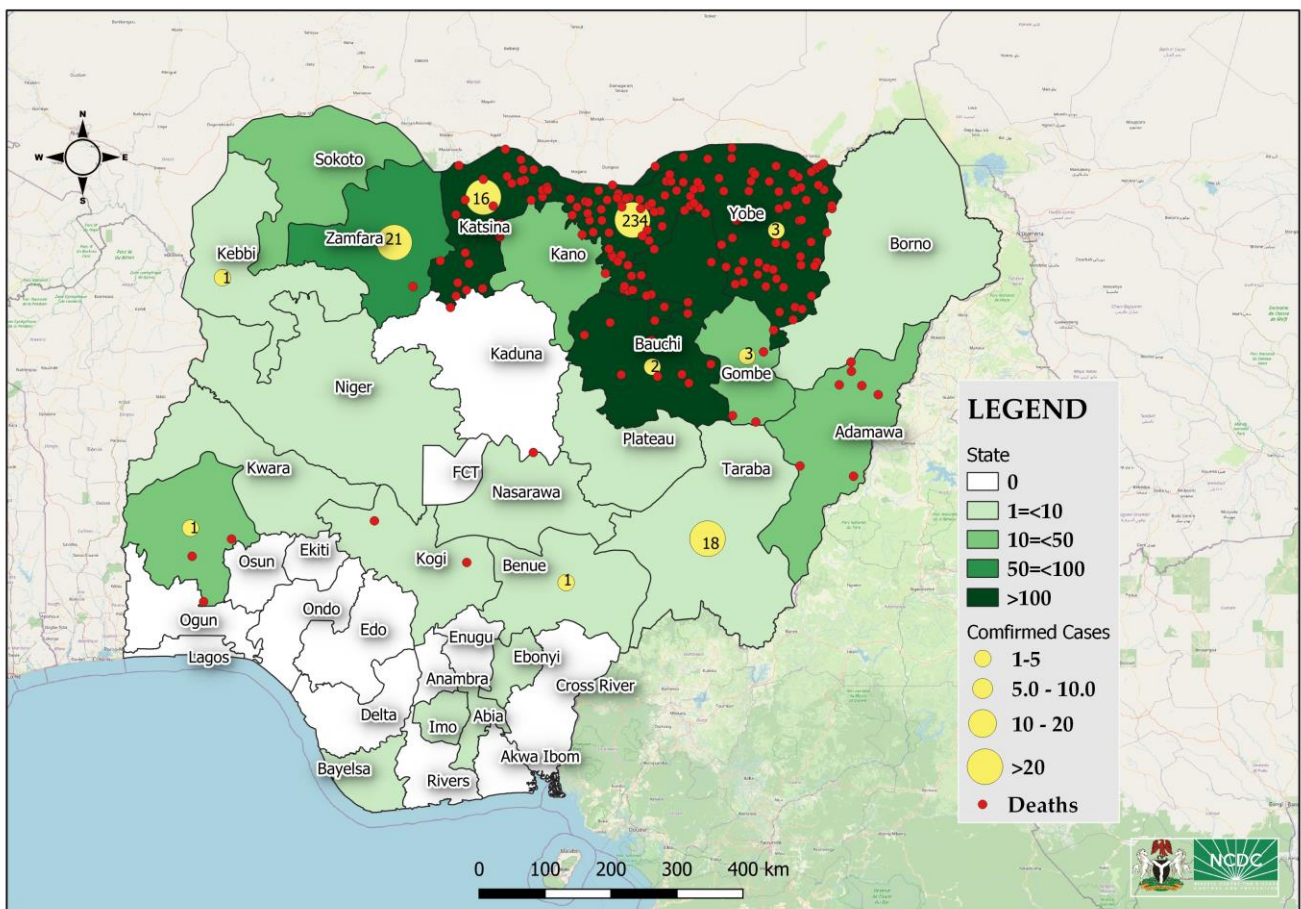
N
W E
S

Sokoto
Zamfara 21
16
Katsina
234
Yobe
3
Borno
Kebbi
1
Kano
Kaduna
Bauchi
2
3
Gombe
Niger
Adamawa
Plateau
Taraba
Kwara
FCT
Nasarawa
1
Osun
Ekiti
Kogi
Benue
1
18
Ogun
Ondo
Edo
Lagos
Enugu
Ebonyi
Anambra
Cross River
Delta
Imo
Abia
Bayelsa
Rivers
Akwa Ibom

LEGEND
State
0
1=<10
10=<50
50=<100
>100
Comfirmed Cases
1-5
5.0 - 10.0
10 - 20
>20
Deaths

0 100 200 300 400 km

NCDC